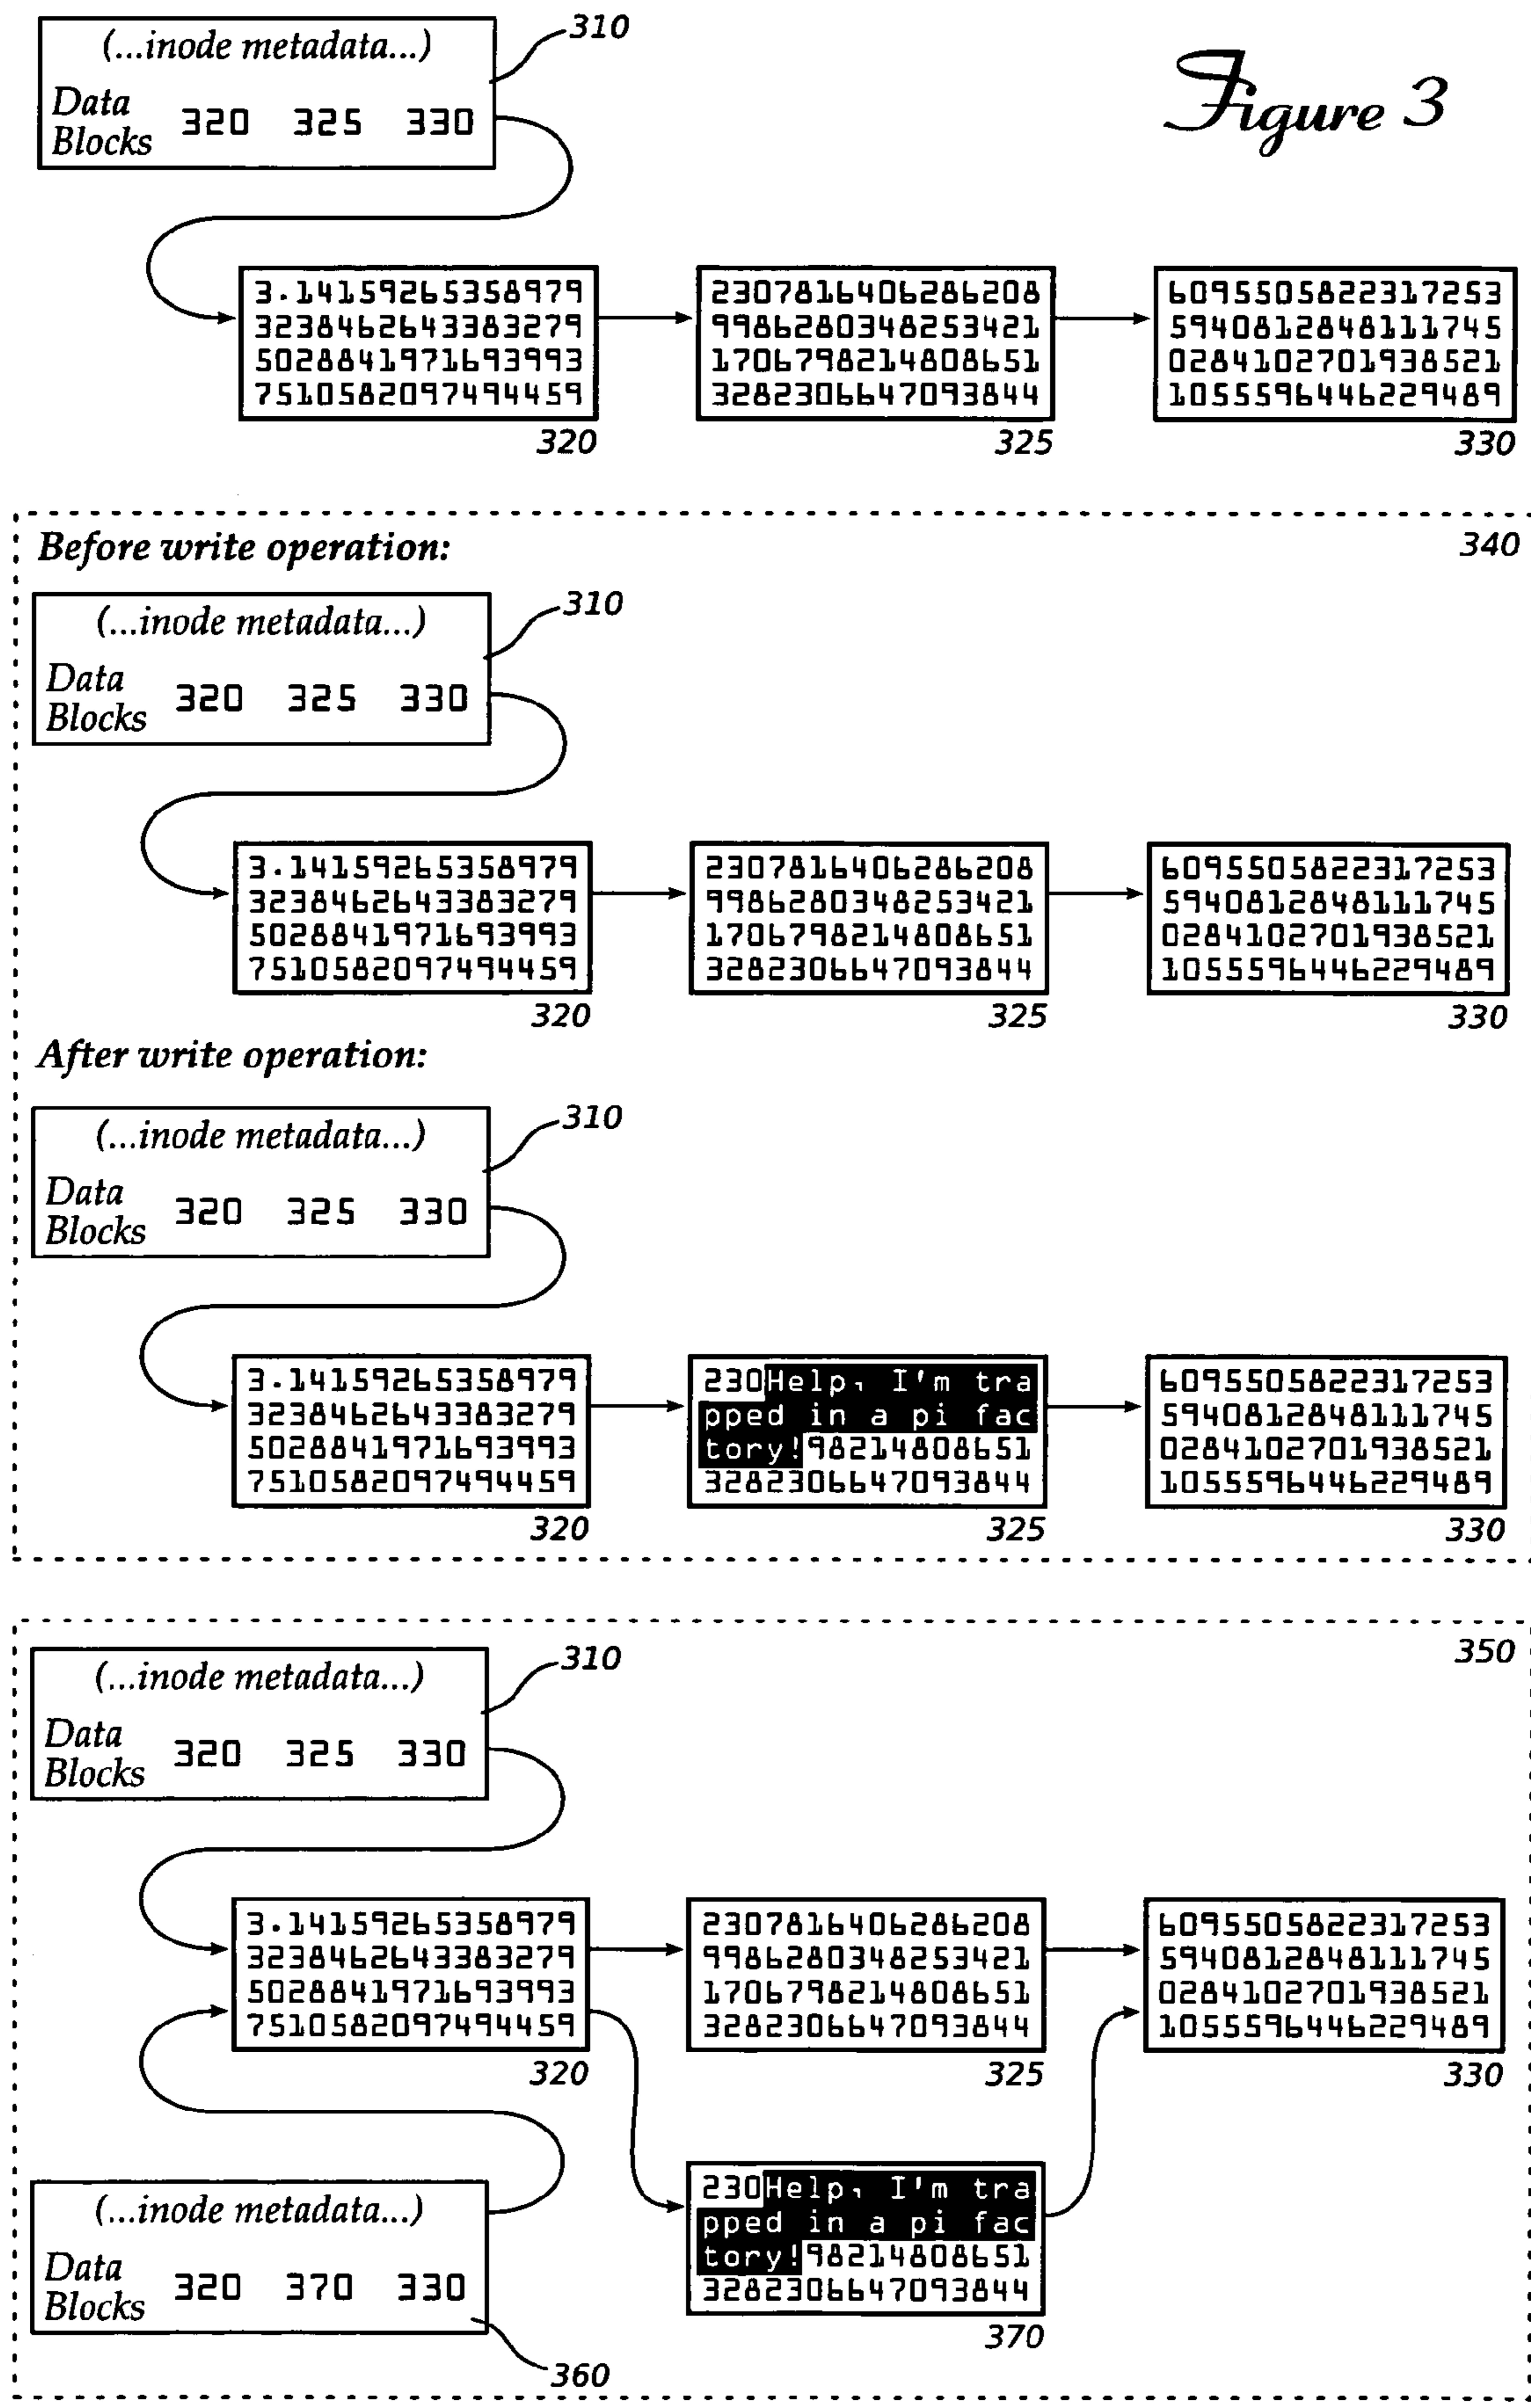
Figure 3

(...inode metadata...)
Data Blocks 320 325 330
310

3.14159265358979
32384626433832 79
50288419716939 93
75105820974944 59
320

23078164062862 08
99862803482534 21
17067982148086 51
32823066470938 44
325

60955058223172 53
59408128481117 45
02841027019385 21
10555964462294 89
330

Before write operation:
340

(...inode metadata...)
Data Blocks 320 325 330
310

3.14159265358979
32384626433832 79
50288419716939 93
75105820974944 59
320

23078164062862 08
99862803482534 21
17067982148086 51
32823066470938 44
325

60955058223172 53
59408128481117 45
02841027019385 21
10555964462294 89
330

After write operation:

(...inode metadata...)
Data Blocks 320 325 330
310

3.14159265358979
32384626433832 79
50288419716939 93
75105820974944 59
320

230Help, I'm tra
pped in a pi fac
tory!98214808651
32823066470938 44
325

60955058223172 53
59408128481117 45
02841027019385 21
10555964462294 89
330

350

(...inode metadata...)
Data Blocks 320 325 330
310

3.14159265358979
32384626433832 79
50288419716939 93
75105820974944 59
320

23078164062862 08
99862803482534 21
17067982148086 51
32823066470938 44
325

60955058223172 53
59408128481117 45
02841027019385 21
10555964462294 89
330

(...inode metadata...)
Data Blocks 320 370 330
360

230Help, I'm tra
pped in a pi fac
tory!98214808651
32823066470938 44
370